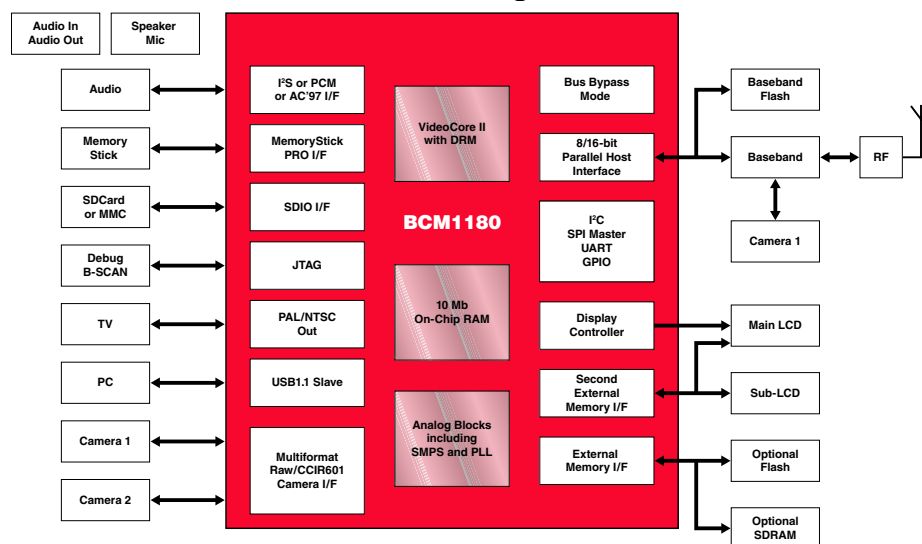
Audio In
Audio Out

Speaker
Mic

Audio

Memory
Stick

SDCard
or MMC

Debug
B-SCAN

TV

PC

Camera 1

Camera 2

I²S or PCM
or AC'97 I/F

MemoryStick
PRO I/F

SDIO I/F

JTAG

PAL/NTSC
Out

USB1.1 Slave

Multiformat
Raw/CCIR601
Camera I/F

VideoCore II
with DRM

BCM1180

10 Mb
On-Chip RAM

Analog Blocks
including
SMPS and PLL

Bus Bypass
Mode

8/16-bit
Parallel Host
Interface

I²C
SPI Master
UART
GPIO

Display
Controller

Second
External
Memory I/F

External
Memory I/F

Baseband
Flash

Baseband

RF

Camera 1

Main LCD

Sub-LCD

Optional
Flash

Optional
SDRAM